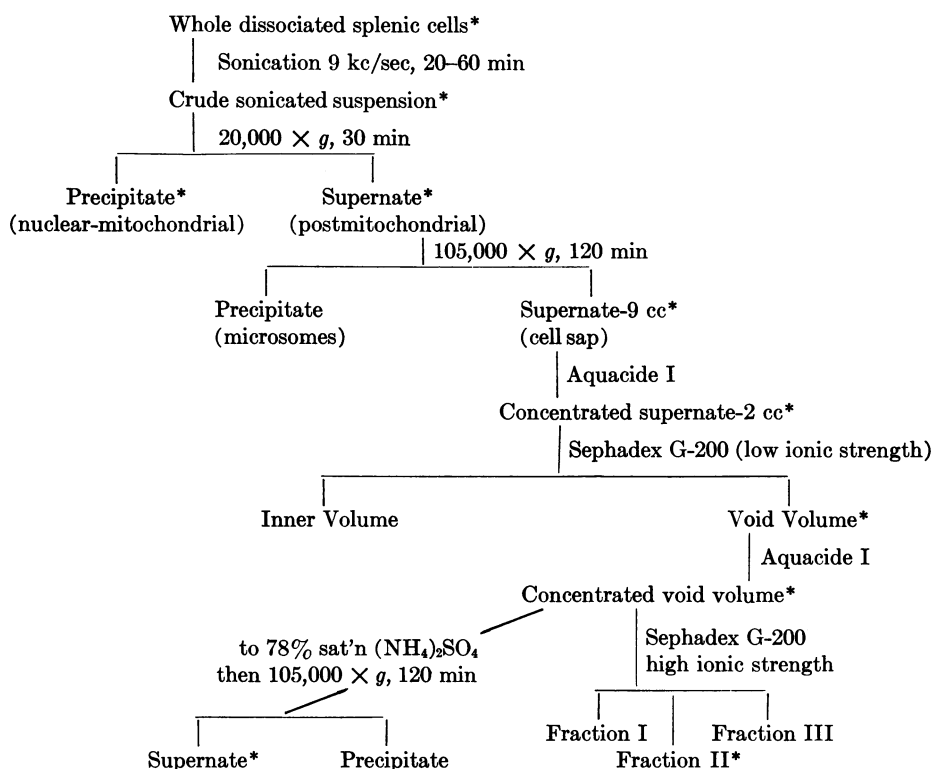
Whole dissociated splenic cells*

Sonication 9 kc/sec, 20–60 min

Crude sonicated suspension*

20,000 $\times$ $g$, 30 min

Precipitate* (nuclear-mitochondrial)

Supernate* (postmitochondrial)

105,000 $\times$ $g$, 120 min

Precipitate (microsomes)

Supernate-9 cc* (cell sap)

Aquacide I

Concentrated supernate-2 cc*

Sephadex G-200 (low ionic strength)

Inner Volume

Void Volume*

Aquacide I

Concentrated void volume*

to 78% sat'n $(NH_4)_2SO_4$ then 105,000 $\times$ $g$, 120 min

Sephadex G-200 high ionic strength

Supernate*

Precipitate

Fraction I

Fraction II*

Fraction III